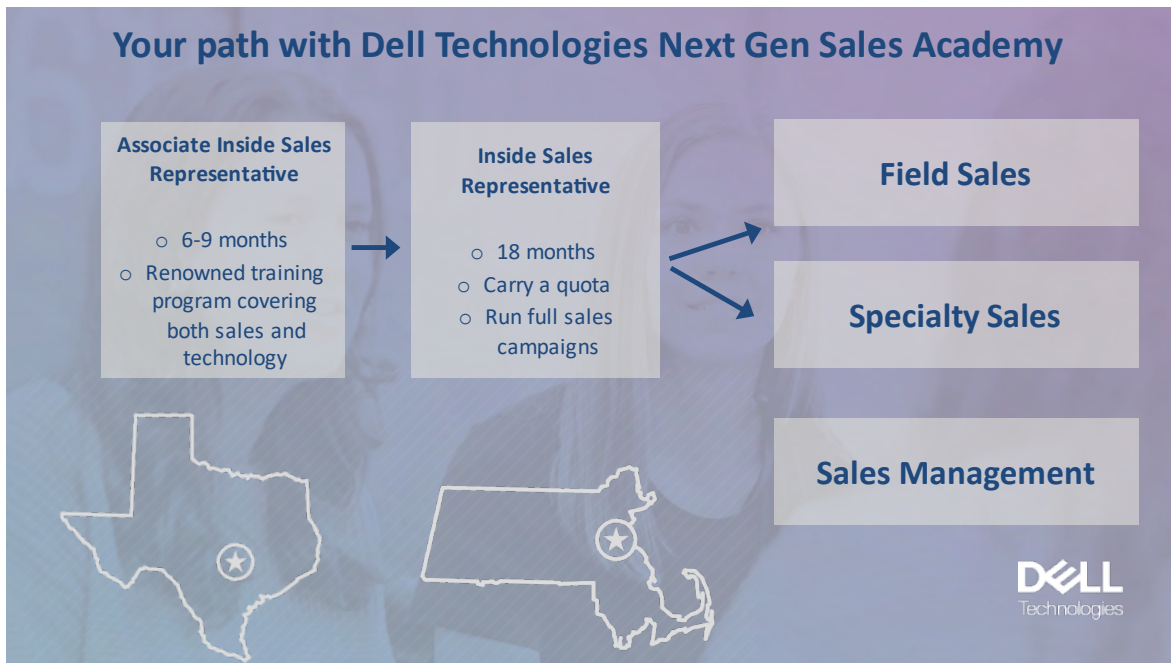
Your path with Dell Technologies Next Gen Sales Academy

Associate Inside Sales Representative

- 6-9 months
- Renowned training program covering both sales and technology

Inside Sales Representative

- 18 months
- Carry a quota
- Run full sales campaigns

Field Sales

Specialty Sales

Sales Management

DELL Technologies